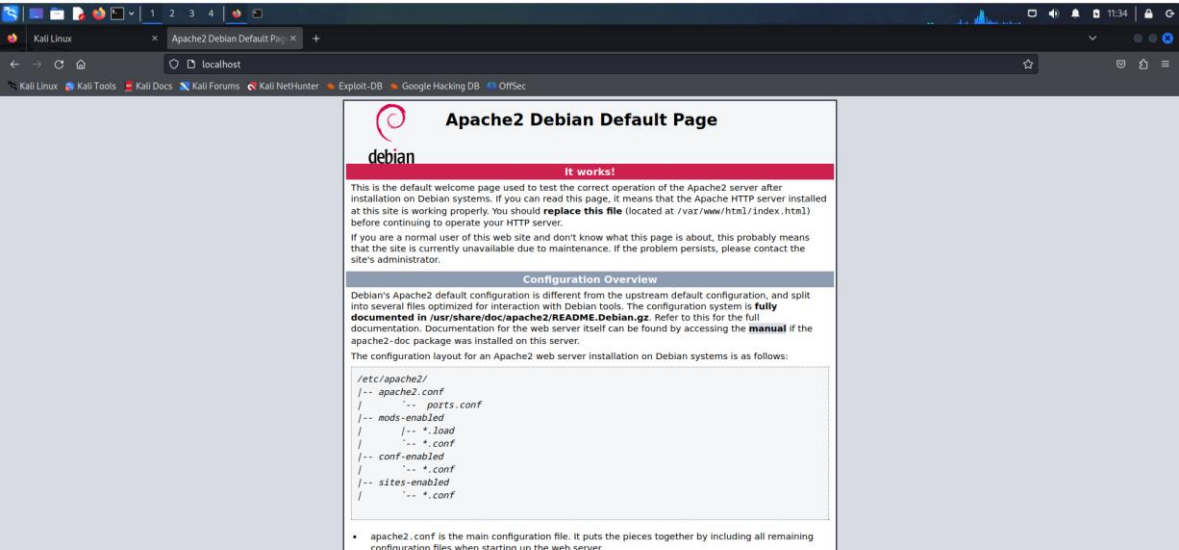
1 2 3 4 11:34

Kali Linux ×
Apache2 Debian Default Pag ×
+

localhost

Kali Linux  Kali Tools  Kali Docs  Kali Forums  Kali NetHunter  Exploit-DB  Google Hacking DB  OffSec

debian

Apache2 Debian Default Page

It works!

This is the default welcome page used to test the correct operation of the Apache2 server after installation on Debian systems. If you can read this page, it means that the Apache HTTP server installed at this site is working properly. You should **replace this file** (located at /var/www/html/index.html) before continuing to operate your HTTP server.

If you are a normal user of this web site and don't know what this page is about, this probably means that the site is currently unavailable due to maintenance. If the problem persists, please contact the site's administrator.

Configuration Overview

Debian's Apache2 default configuration is different from the upstream default configuration, and split into several files optimized for interaction with Debian tools. The configuration system is **fully documented in /usr/share/doc/apache2/README.Debian.gz**. Refer to this for the full documentation. Documentation for the web server itself can be found by accessing the **manual** if the apache2-doc package was installed on this server.

The configuration layout for an Apache2 web server installation on Debian systems is as follows:

/etc/apache2/
|-- apache2.conf
|       `-- ports.conf
|-- mods-enabled
|       |-- *.load
|       `-- *.conf
|-- conf-enabled
|       `-- *.conf
|-- sites-enabled
|       `-- *.conf

• apache2.conf is the main configuration file. It puts the pieces together by including all remaining configuration files when starting up the web server.